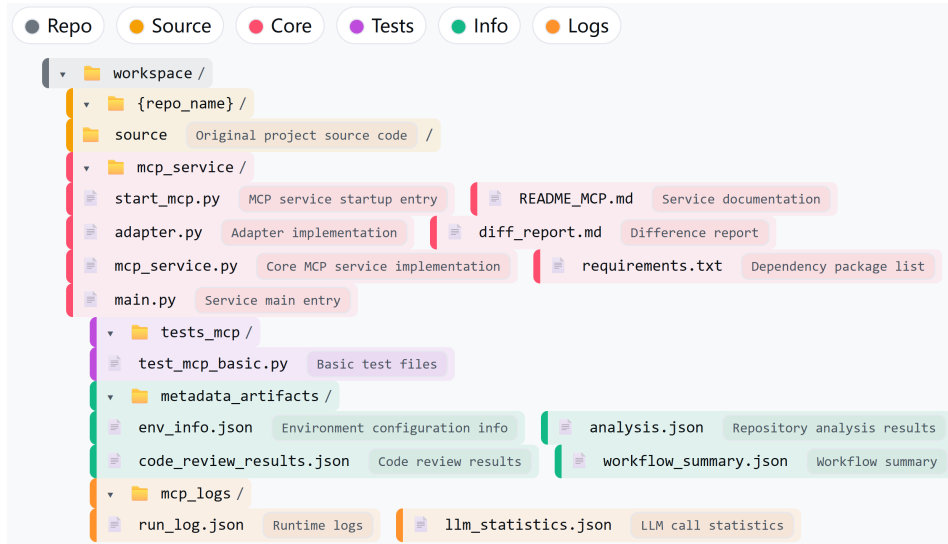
Repo Source Core Tests Info Logs

workspace /
{repo_name} /
source Original project source code /
mcp_service /
start_mcp.py MCP service startup entry
README_MCP.md Service documentation
adapter.py Adapter implementation
diff_report.md Difference report
mcp_service.py Core MCP service implementation
requirements.txt Dependency package list
main.py Service main entry
tests_mcp /
test_mcp_basic.py Basic test files
metadata_artifacts /
env_info.json Environment configuration info
analysis.json Repository analysis results
code_review_results.json Code review results
workflow_summary.json Workflow summary
mcp_logs /
run_log.json Runtime logs
llm_statistics.json LLM call statistics